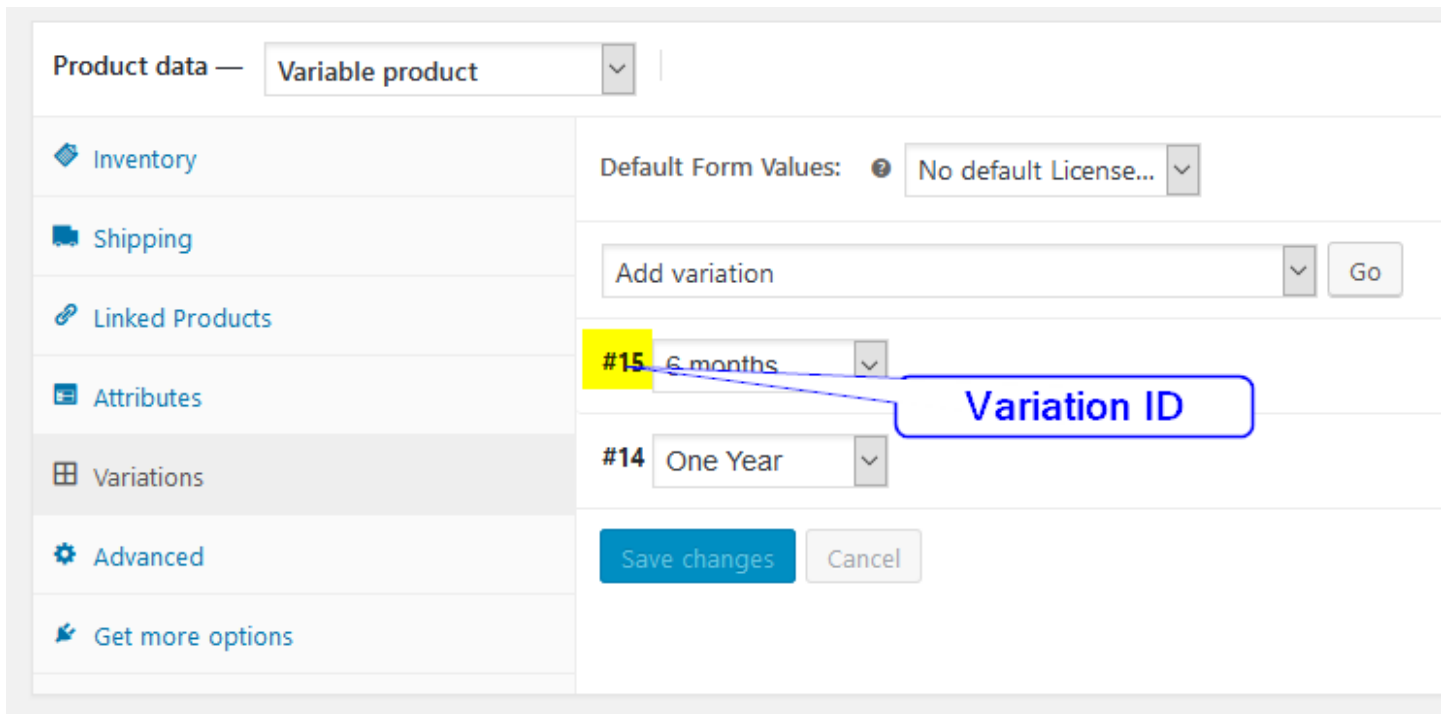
Product data — Variable product

Inventory

Shipping

Linked Products

Attributes

Variations

Advanced

Get more options

Default Form Values: No default License...

Add variation Go

#15 6 months

Variation ID

#14 One Year

Save changes Cancel